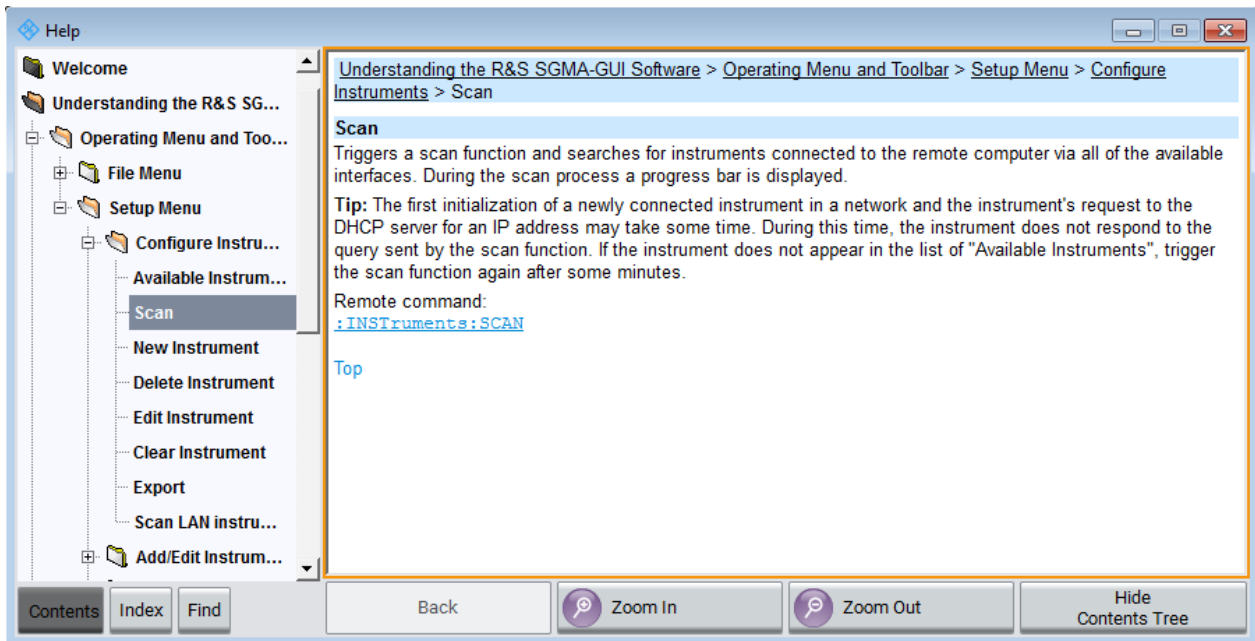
Help

Welcome
Understanding the R&S SG...
Operating Menu and Too...
File Menu
Setup Menu
Configure Instru...
Available Instrum...
Scan
New Instrument
Delete Instrument
Edit Instrument
Clear Instrument
Export
Scan LAN instru...
Add/Edit Instrum...

Understanding the R&S SGMA-GUI Software > Operating Menu and Toolbar > Setup Menu > Configure Instruments > Scan

Scan

Triggers a scan function and searches for instruments connected to the remote computer via all of the available interfaces. During the scan process a progress bar is displayed.

Tip: The first initialization of a newly connected instrument in a network and the instrument's request to the DHCP server for an IP address may take some time. During this time, the instrument does not respond to the query sent by the scan function. If the instrument does not appear in the list of "Available Instruments", trigger the scan function again after some minutes.

Remote command:
:INSTruments:SCAN

Top

Contents Index Find

Back Zoom In Zoom Out Hide Contents Tree